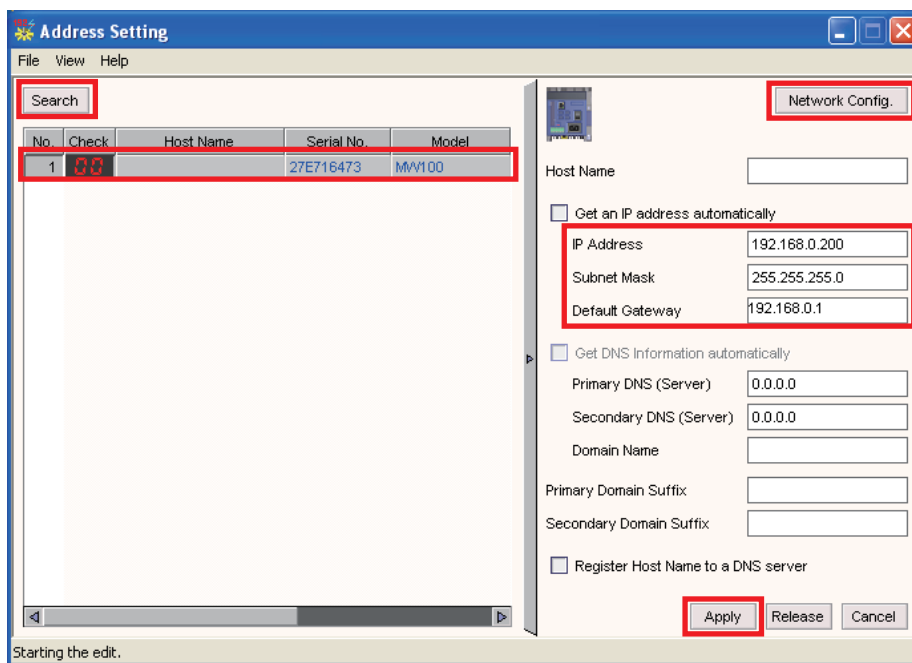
Address Setting

File View Help

Search

| No. | Check | Host Name | Serial No. | Model |
|---|---|---|---|---|
| 1 | 00 | | 27E716473 | MW100 |

Network Config.

Host Name

Get an IP address automatically

IP Address 192.168.0.200

Subnet Mask 255.255.255.0

Default Gateway 192.168.0.1

Get DNS Information automatically

Primary DNS (Server) 0.0.0.0

Secondary DNS (Server) 0.0.0.0

Domain Name

Primary Domain Suffix

Secondary Domain Suffix

Register Host Name to a DNS server

Apply Release Cancel

Starting the edit.